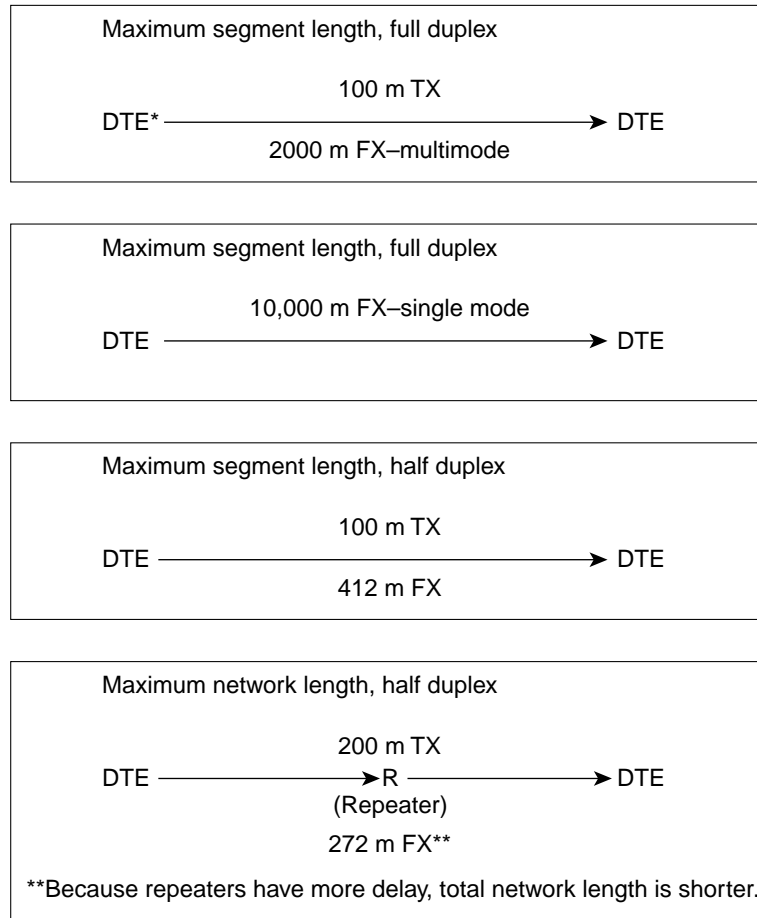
Maximum segment length, full duplex

100 m TX

DTE* DTE

2000 m FX–multimode

Maximum segment length, full duplex

10,000 m FX–single mode

DTE DTE

Maximum segment length, half duplex

100 m TX

DTE DTE

412 m FX

Maximum network length, half duplex

200 m TX

DTE R DTE

(Repeater)

272 m FX**

**Because repeaters have more delay, total network length is shorter.